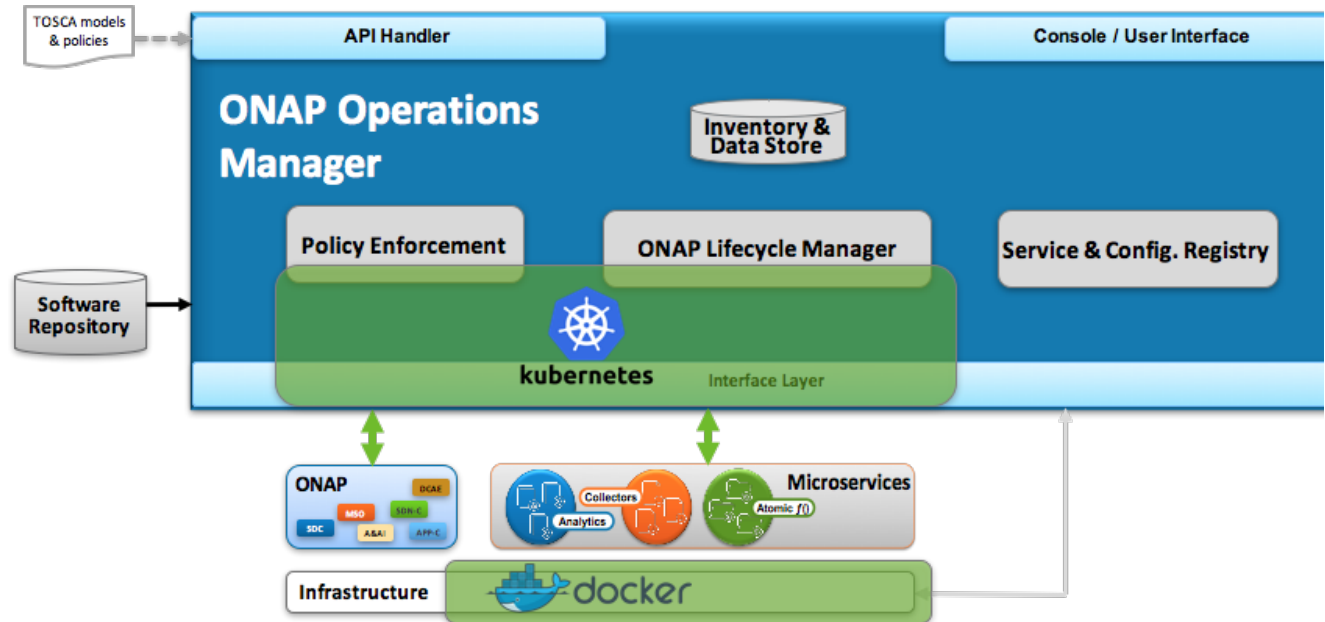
TOSCA models & policies

API Handler

Console / User Interface

ONAP Operations Manager

Inventory & Data Store

Policy Enforcement

ONAP Lifecycle Manager

Service & Config. Registry

Software Repository

kubernetes

Interface Layer

ONAP

DCAE

MSO

SDN-C

SDC

A&AI

APP-C

Microservices

Collectors

Analytics

Atomic $f()$

Infrastructure

docker